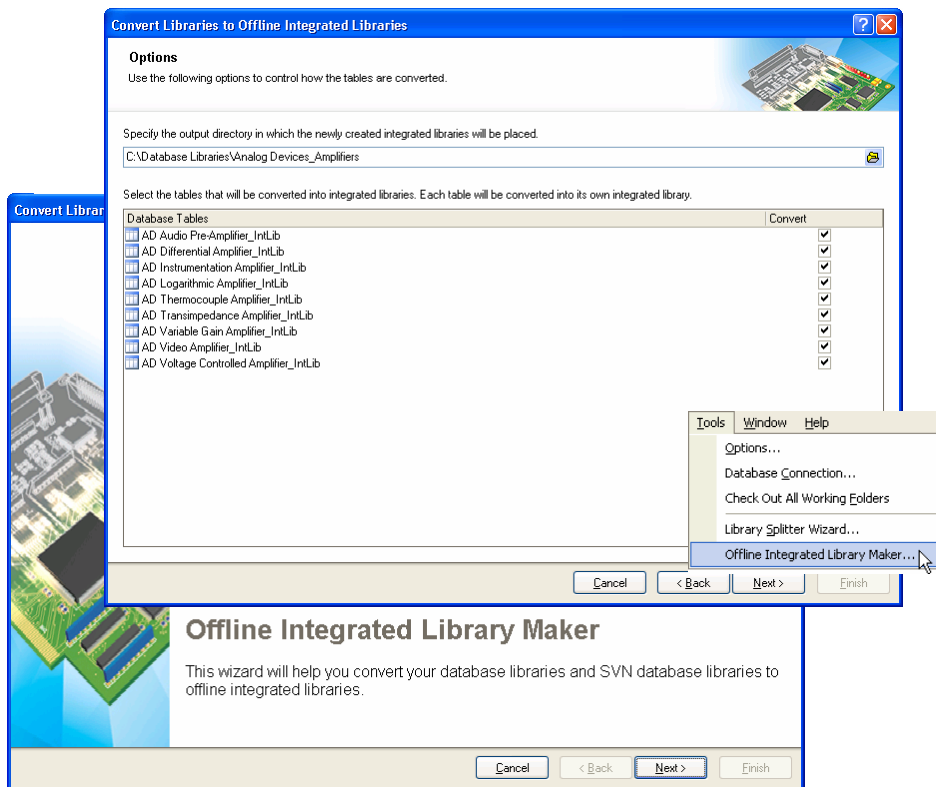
Convert Libraries to Offline Integrated Libraries

Options
Use the following options to control how the tables are converted.

Specify the output directory in which the newly created integrated libraries will be placed.

C:\Database Libraries\Analog Devices_Amplifiers

Select the tables that will be converted into integrated libraries. Each table will be converted into its own integrated library.

| Database Tables | Convert |
|---|---|
| AD Audio Pre-Amplifier_IntLib | ✓ |
| AD Differential Amplifier_IntLib | ✓ |
| AD Instrumentation Amplifier_IntLib | ✓ |
| AD Logarithmic Amplifier_IntLib | ✓ |
| AD Thermocouple Amplifier_IntLib | ✓ |
| AD Transimpedance Amplifier_IntLib | ✓ |
| AD Variable Gain Amplifier_IntLib | ✓ |
| AD Video Amplifier_IntLib | ✓ |
| AD Voltage Controlled Amplifier_IntLib | ✓ |

Tools Window Help
Options...
Database Connection...
Check Out All Working Folders
Library Splitter Wizard...
Offline Integrated Library Maker...

Cancel < Back Next > Finish

Convert Librar

Offline Integrated Library Maker

This wizard will help you convert your database libraries and SVN database libraries to offline integrated libraries.

Cancel < Back Next > Finish